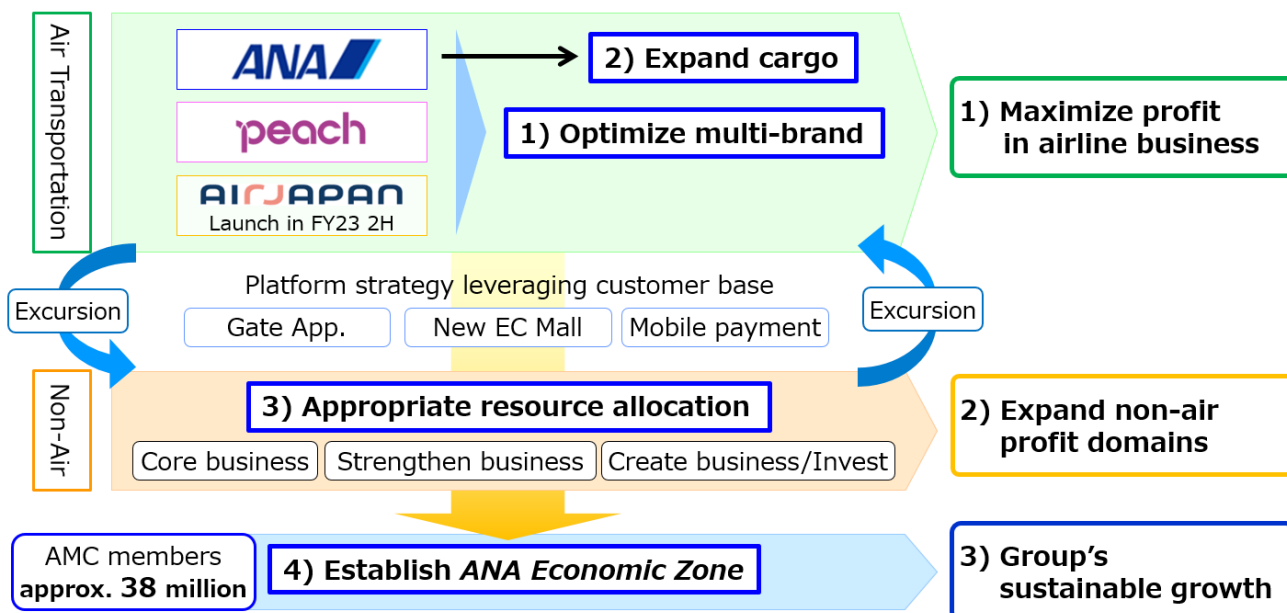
Air Transportation

ANA

peach

AIRJAPAN
Launch in FY23 2H

2) Expand cargo

1) Optimize multi-brand

1) Maximize profit in airline business

Excursion

Platform strategy leveraging customer base

Gate App.

New EC Mall

Mobile payment

Excursion

Non-Air

3) Appropriate resource allocation

Core business

Strengthen business

Create business/Invest

2) Expand non-air profit domains

AMC members approx. 38 million

4) Establish ANA Economic Zone

3) Group's sustainable growth